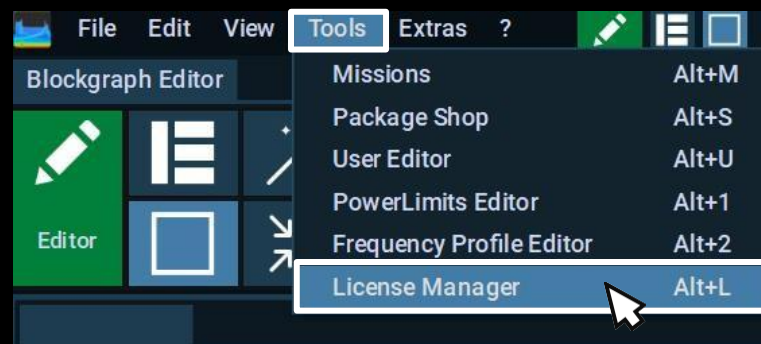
File Edit View Tools Extras ?

Blockgraph Editor

Editor

| | |
|---|---|
| Missions | Alt+M |
| Package Shop | Alt+S |
| User Editor | Alt+U |
| PowerLimits Editor | Alt+1 |
| Frequency Profile Editor | Alt+2 |
| License Manager | Alt+L |